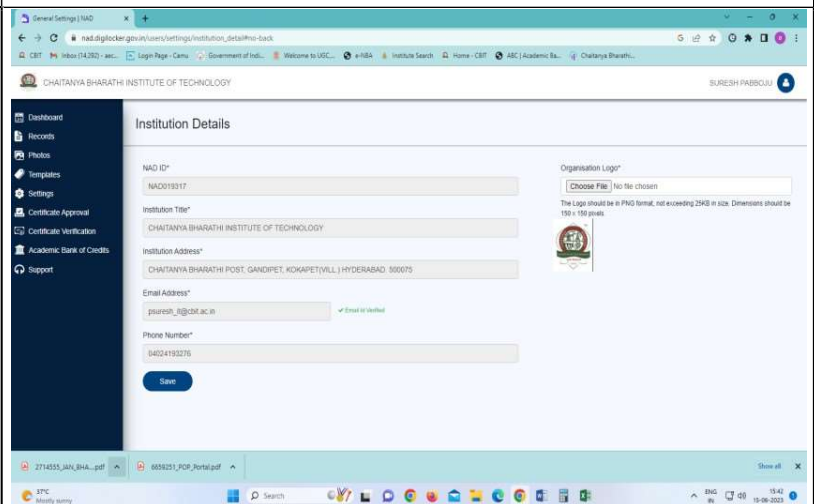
General Settings | NAD

nad.digilocker.gov.in/users/settings/institution_detail#no-back

CBIT  Inbox (14,292) - asc...  Login Page - Camu  Government of Indi...  Welcome to UGC...  e-NBA  Institute Search  Home - CBIT  ABC | Academic Ba...  Chaitanya Bharathi...

CHAITANYA BHARATHI INSTITUTE OF TECHNOLOGY

SURESH PABBOJU

Dashboard
Records
Photos
Templates
Settings
Certificate Approval
Certificate Verification
Academic Bank of Credits
Support

Institution Details

NAD ID*
NAD019317

Institution Title*
CHAITANYA BHARATHI INSTITUTE OF TECHNOLOGY

Institution Address*
CHAITANYA BHARATHI POST, GANDIPET, KOKAPET(VILL.) HYDERABAD. 500075

Email Address*
psuresh_it@cbit.ac.in
Email Id Verified

Phone Number*
04024193276

Save

Organisation Logo*
Choose File No file chosen
The Logo should be in PNG format, not exceeding 25KB in size. Dimensions should be 150 x 150 pixels.

2714555_JAN_BHA....pdf
6659251_PDF_Portal.pdf
Show all

37°C
Mostly sunny
Search
ENG IN
15:42
15-06-2023